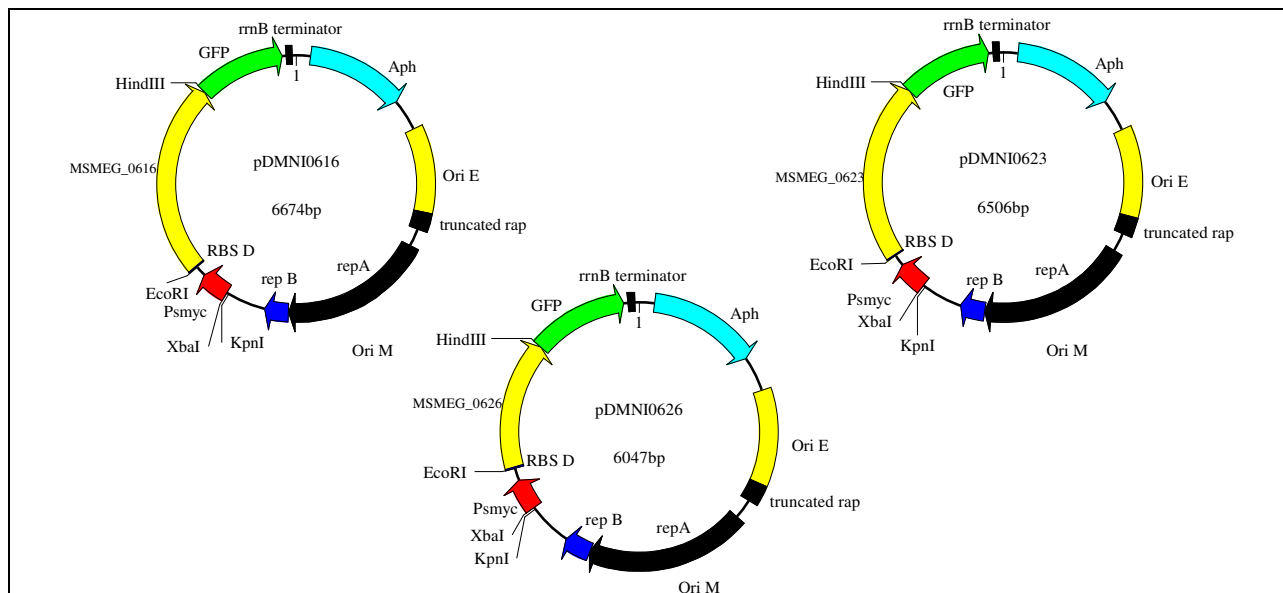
rrnB terminator
GFP
1
Aph
HindIII
MSMEG_0616
pDMNI0616
6674bp
Ori E
truncated rap
RBS D
repA
EcoRI
rep B
Psmyc
XbaI
KpnI
Ori M

rrnB terminator
GFP
1
Aph
HindIII
MSMEG_0626
pDMNI0626
6047bp
Ori E
EcoRI
RBS D
truncated rap
Psmyc
rep B
repA
XbaI
KpnI
Ori M

rrnB terminator
1
Aph
HindIII
GFP
MSMEG_0623
pDMNI0623
6506bp
Ori E
truncated rap
RBS D
EcoRI
repA
Psmyc
rep B
XbaI
KpnI
Ori M